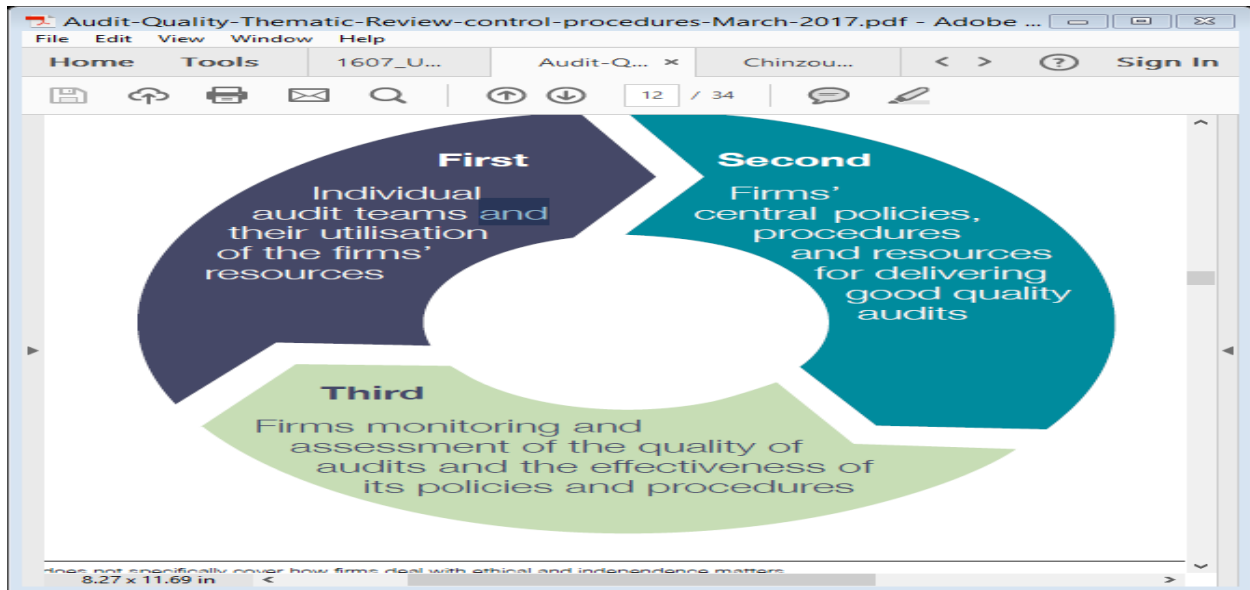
Audit-Quality-Thematic-Review-control-procedures-March-2017.pdf - Adobe ...

File Edit View Window Help

Home Tools 1607_U... Audit-Q... × Chinzou... < > ? Sign In

12 / 34

First
Individual audit teams and their utilisation of the firms' resources

Second
Firms' central policies, procedures and resources for delivering good quality audits

Third
Firms monitoring and assessment of the quality of audits and the effectiveness of its policies and procedures

does not specifically cover how firms deal with ethical and independence matters

8.27 x 11.69 in